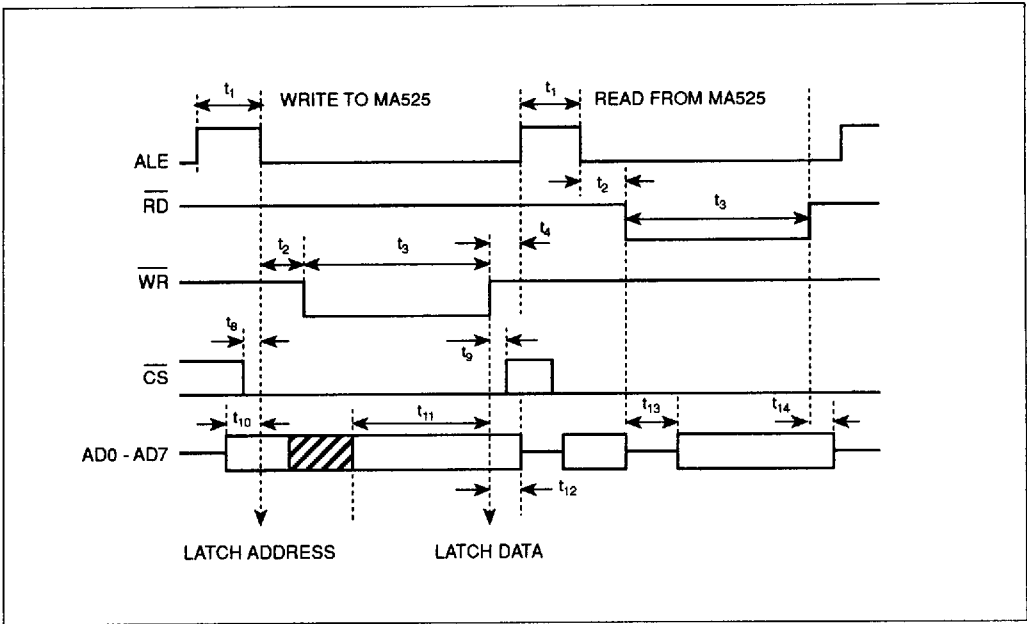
$t_1$ WRITE TO MA525

$t_1$ READ FROM MA525

ALE

$t_2$

$\overline{RD}$

$t_3$

$t_2$ $t_3$ $t_4$

$\overline{WR}$

$t_8$

$t_9$

$\overline{CS}$

$t_{10}$ $t_{11}$ $t_{13}$ $t_{14}$

AD0 - AD7

$t_{12}$

LATCH ADDRESS

LATCH DATA